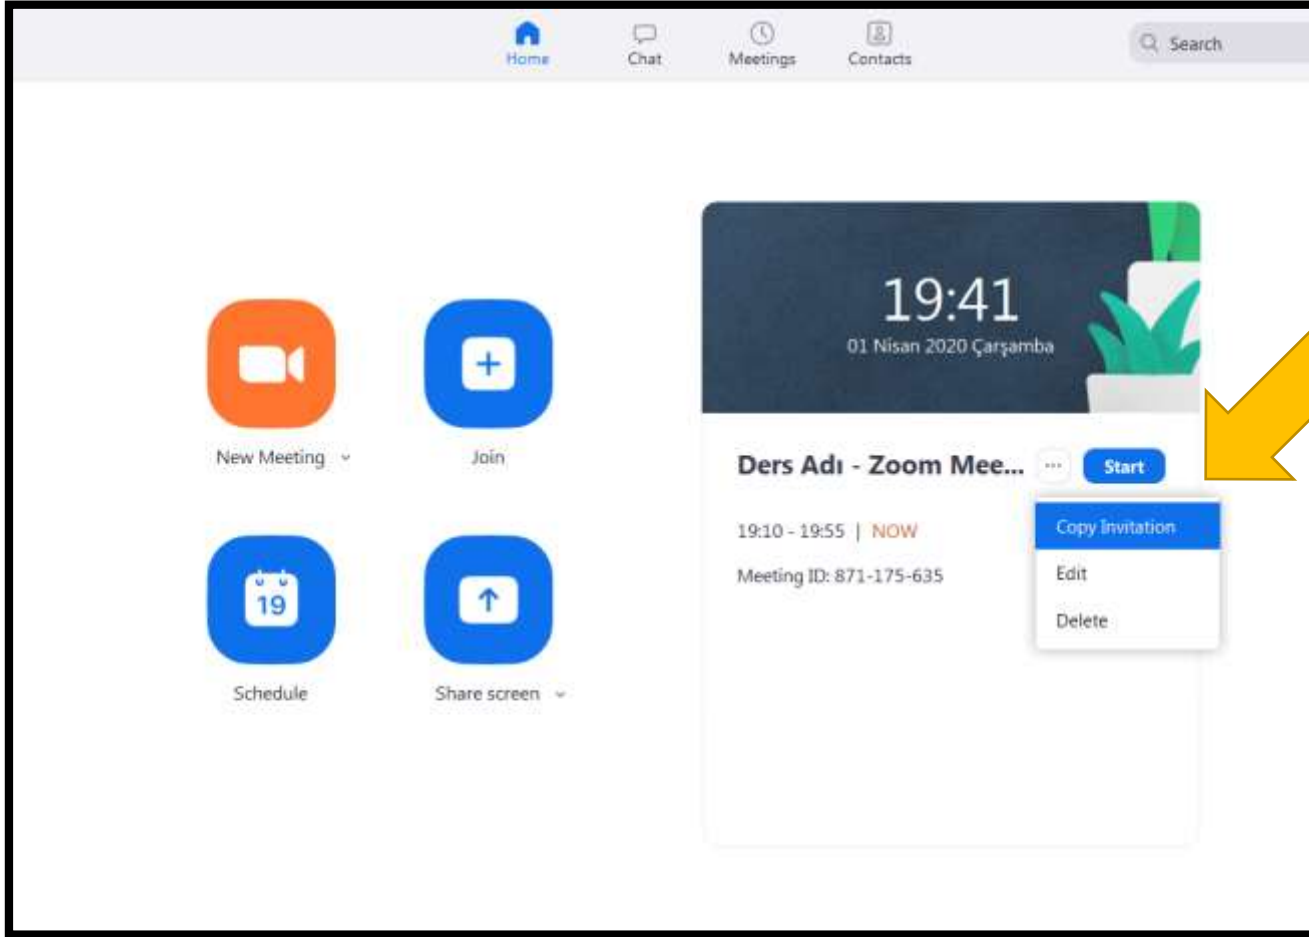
Home Chat Meetings Contacts

Search

19:41
01 Nisan 2020 Çarşamba

New Meeting

Join

19

Schedule

Share screen

Ders Adı - Zoom Mee...

···

Start

Copy Invitation

Edit

Delete

19:10 - 19:55 | NOW

Meeting ID: 871-175-635